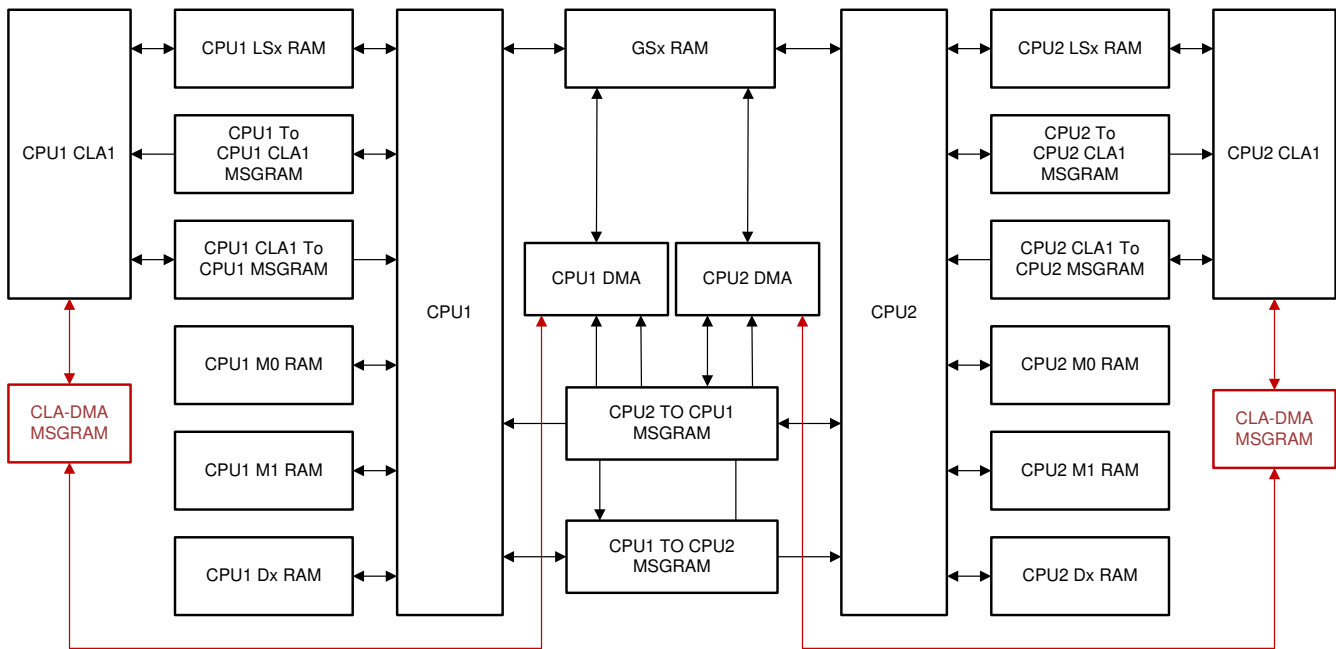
CPU1 CLA1

CPU1 LSx RAM

CPU1 To CPU1 CLA1 MSGRAM

CPU1 CLA1 To CPU1 MSGRAM

CPU1 M0 RAM

CPU1 M1 RAM

CPU1 Dx RAM

CLA-DMA MSGRAM

CPU1

GSx RAM

CPU1 DMA

CPU2 DMA

CPU2 TO CPU1 MSGRAM

CPU1 TO CPU2 MSGRAM

CPU2

CPU2 LSx RAM

CPU2 To CPU2 CLA1 MSGRAM

CPU2 CLA1 To CPU2 MSGRAM

CPU2 M0 RAM

CPU2 M1 RAM

CPU2 Dx RAM

CPU2 CLA1

CLA-DMA MSGRAM